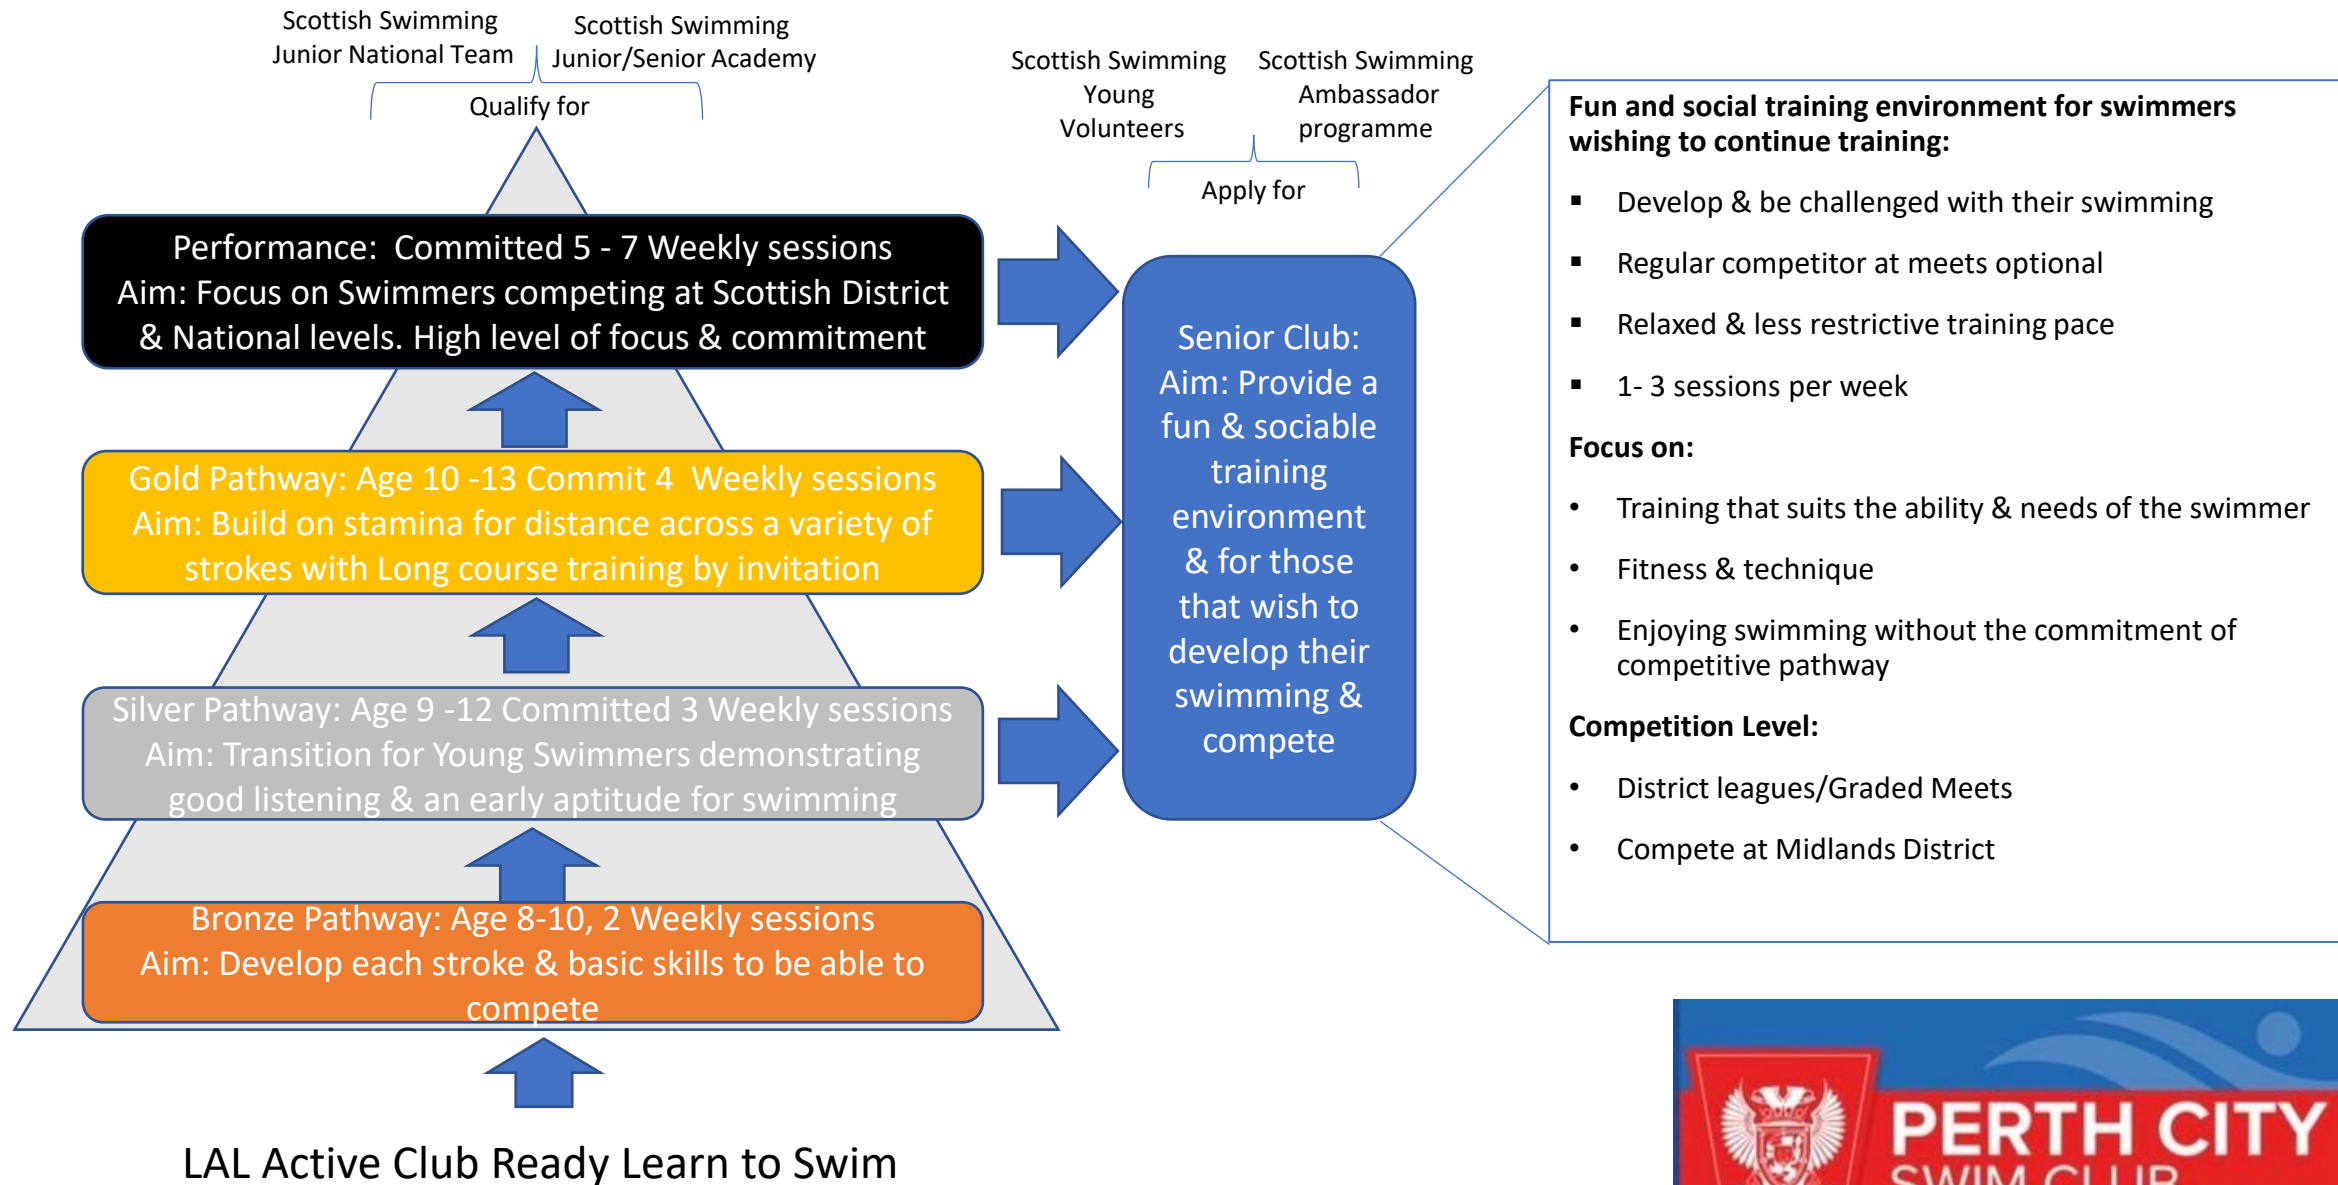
Scottish Swimming Junior National Team

Scottish Swimming Junior/Senior Academy

Qualify for

Scottish Swimming Young Volunteers

Scottish Swimming Ambassador programme

Apply for

Performance: Committed 5 - 7 Weekly sessions
Aim: Focus on Swimmers competing at Scottish District & National levels. High level of focus & commitment

Gold Pathway: Age 10 -13 Commit 4 Weekly sessions
Aim: Build on stamina for distance across a variety of strokes with Long course training by invitation

Silver Pathway: Age 9 -12 Committed 3 Weekly sessions
Aim: Transition for Young Swimmers demonstrating good listening & an early aptitude for swimming

Bronze Pathway: Age 8-10, 2 Weekly sessions
Aim: Develop each stroke & basic skills to be able to compete

LAL Active Club Ready Learn to Swim

Senior Club: Aim: Provide a fun & sociable training environment & for those that wish to develop their swimming & compete

Fun and social training environment for swimmers wishing to continue training:

▪ Develop & be challenged with their swimming
▪ Regular competitor at meets optional
▪ Relaxed & less restrictive training pace
▪ 1- 3 sessions per week

Focus on:

• Training that suits the ability & needs of the swimmer
• Fitness & technique
• Enjoying swimming without the commitment of competitive pathway

Competition Level:

• District leagues/Graded Meets
• Compete at Midlands District

PERTH CITY
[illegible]